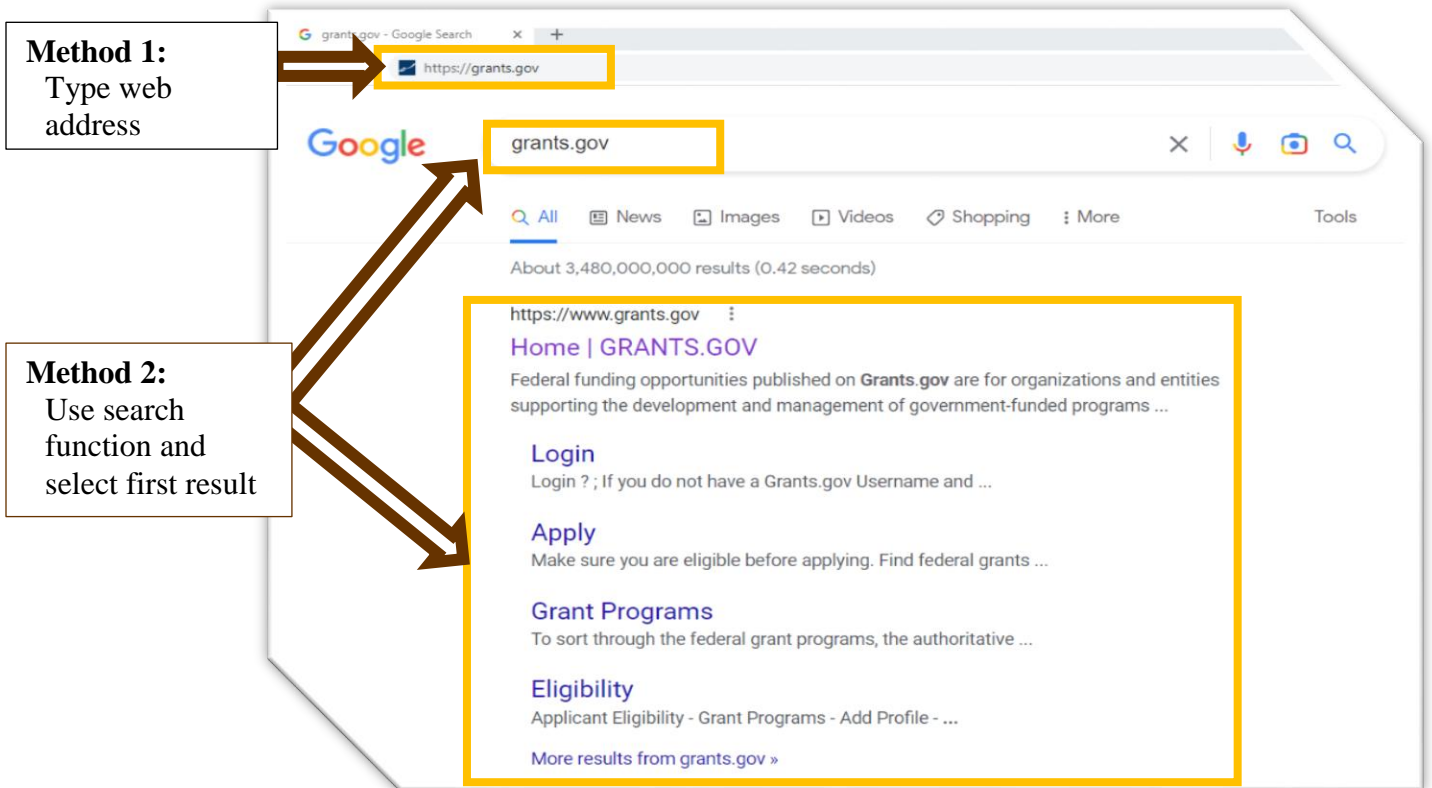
**Method 1:**
Type web address

grants.gov - Google Search ×

https://grants.gov

Google

grants.gov

All News Images Videos Shopping More Tools

About 3,480,000,000 results (0.42 seconds)

https://www.grants.gov

Home | GRANTS.GOV

Federal funding opportunities published on **Grants.gov** are for organizations and entities supporting the development and management of government-funded programs ...

Login

Login ? ; If you do not have a Grants.gov Username and ...

Apply

Make sure you are eligible before applying. Find federal grants ...

Grant Programs

To sort through the federal grant programs, the authoritative ...

Eligibility

Applicant Eligibility - Grant Programs - Add Profile - ...

More results from grants.gov »

**Method 2:**
Use search function and select first result